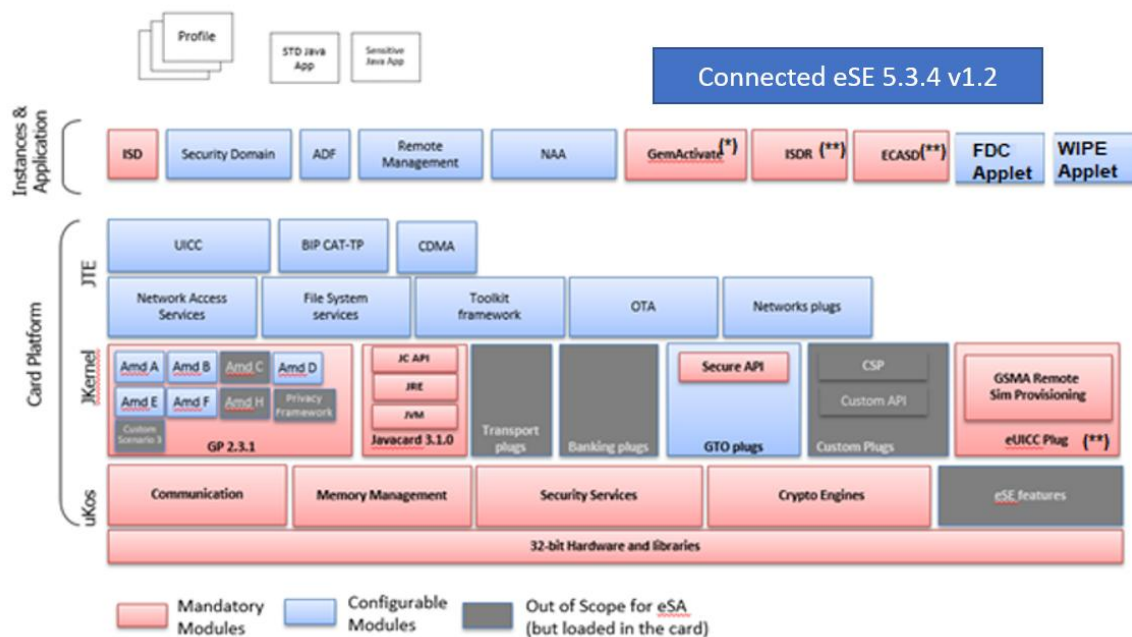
Profile

STD Java App

Sensitive Java App

Connected eSE 5.3.4 v1.2

Instances & Application

ISD

Security Domain

ADF

Remote Management

NAA

GemActivate(*)

ISDR (**)

ECASD(**)

FDC Applet

WIPE Applet

Card Platform

JTE

UICC

BIP CAT-TP

CDMA

Network Access Services

File System services

Toolkit framework

OTA

Networks plugs

JKernel

Amd A

Amd B

Amd C

Amd D

Amd E

Amd F

Amd H

Privacy Framework

Custom Scenario 3

GP 2.3.1

JC API

JRE

JVM

Javacard 3.1.0

Transport plugs

Banking plugs

Secure API

GTO plugs

CSP

Custom API

Custom Plugs

GSMA Remote Sim Provisioning

eUICC Plug (**)

uKos

Communication

Memory Management

Security Services

Crypto Engines

eSE features

32-bit Hardware and libraries

Mandatory Modules

Configurable Modules

Out of Scope for eSA (but loaded in the card)